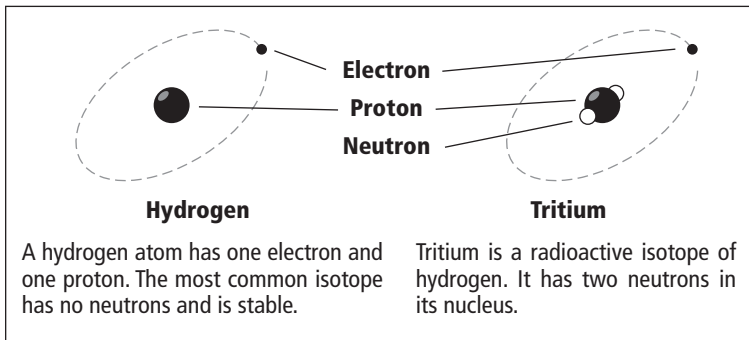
Electron

Proton

Neutron

Hydrogen

A hydrogen atom has one electron and one proton. The most common isotope has no neutrons and is stable.

Tritium

Tritium is a radioactive isotope of hydrogen. It has two neutrons in its nucleus.